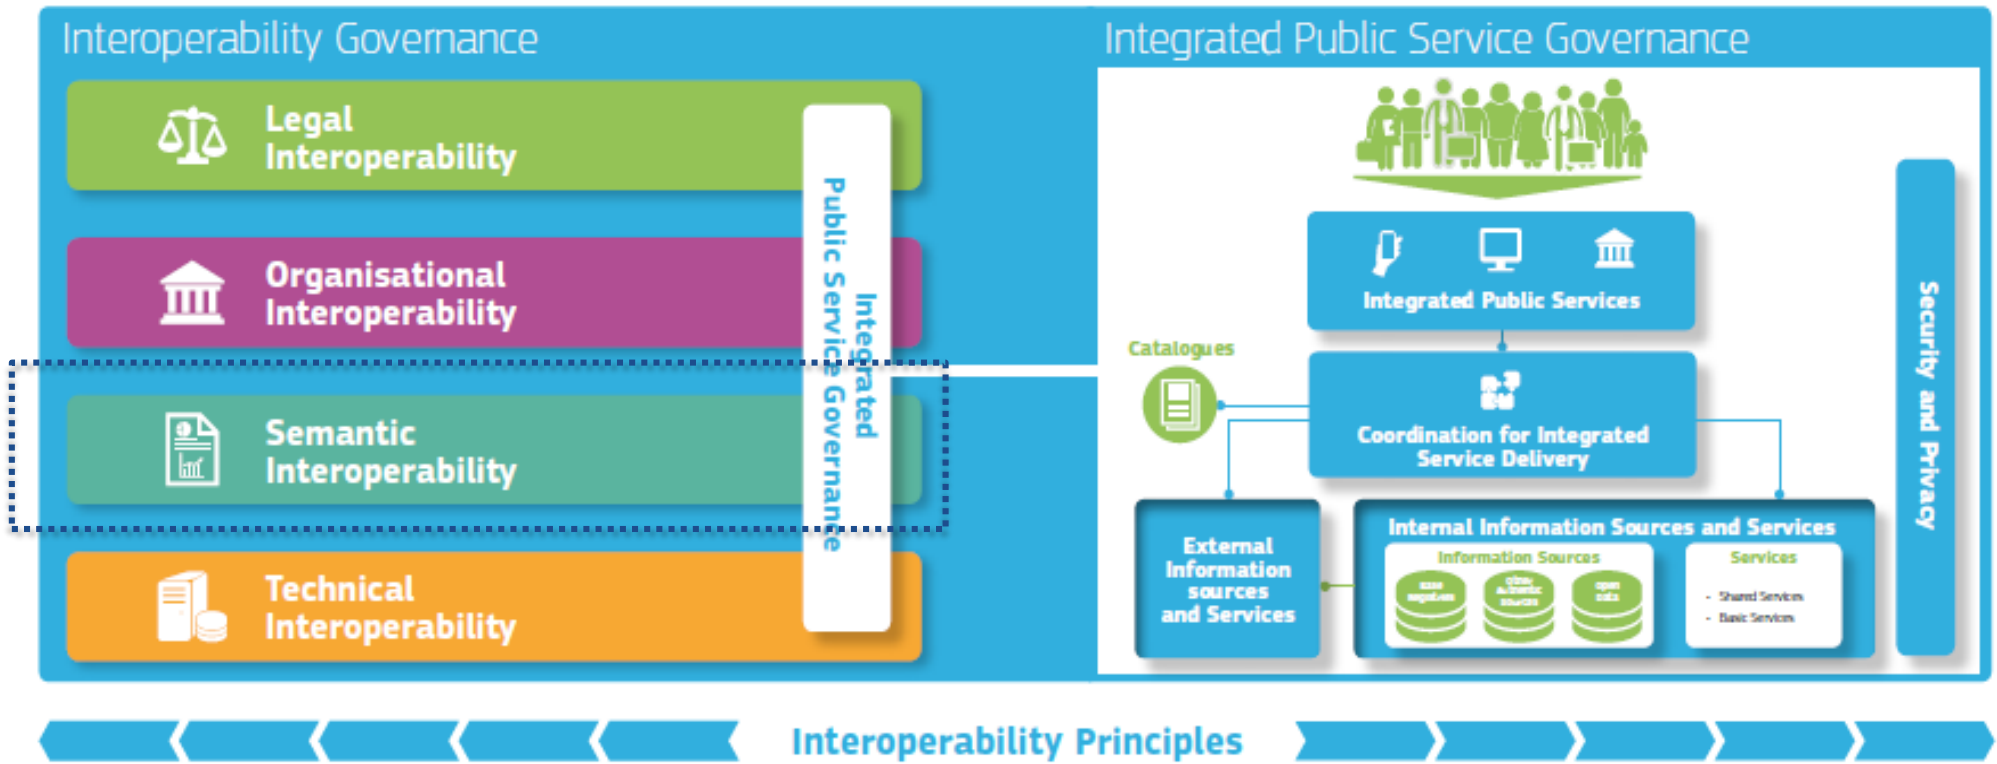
Interoperability Governance

Legal Interoperability

Organisational Interoperability

Semantic Interoperability

Technical Interoperability

Integrated Public Service Governance

Integrated Public Service Governance

Integrated Public Services

Catalogues

Coordination for Integrated Service Delivery

External Information sources and Services

Internal Information Sources and Services

Information Sources

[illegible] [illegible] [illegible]

Services

- Shared Services
- Basic Services

Security and Privacy

Interoperability Principles